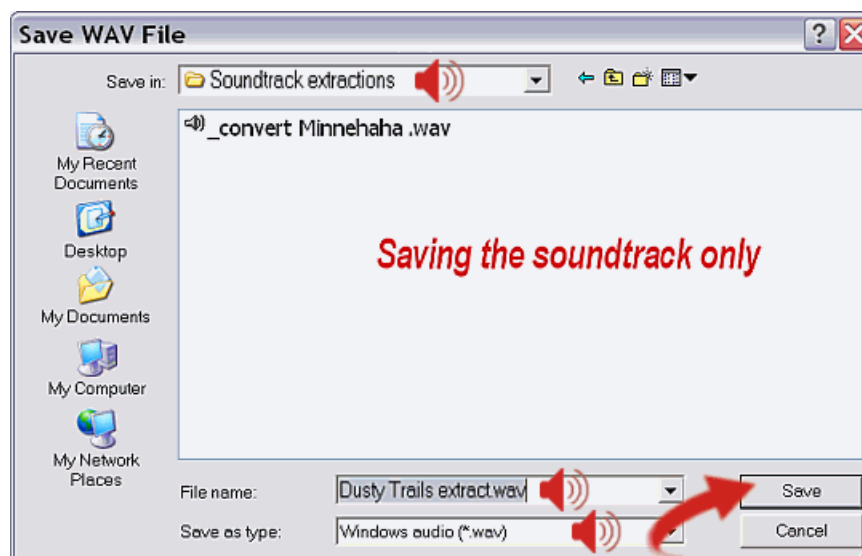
Save WAV File

Save in: Soundtrack extractions

My Recent Documents

Desktop

My Documents

My Computer

My Network Places

_convert Minnehaha .wav

Saving the soundtrack only

File name: Dusty Trails extract.wav

Save as type: Windows audio (*.wav)

Save

Cancel